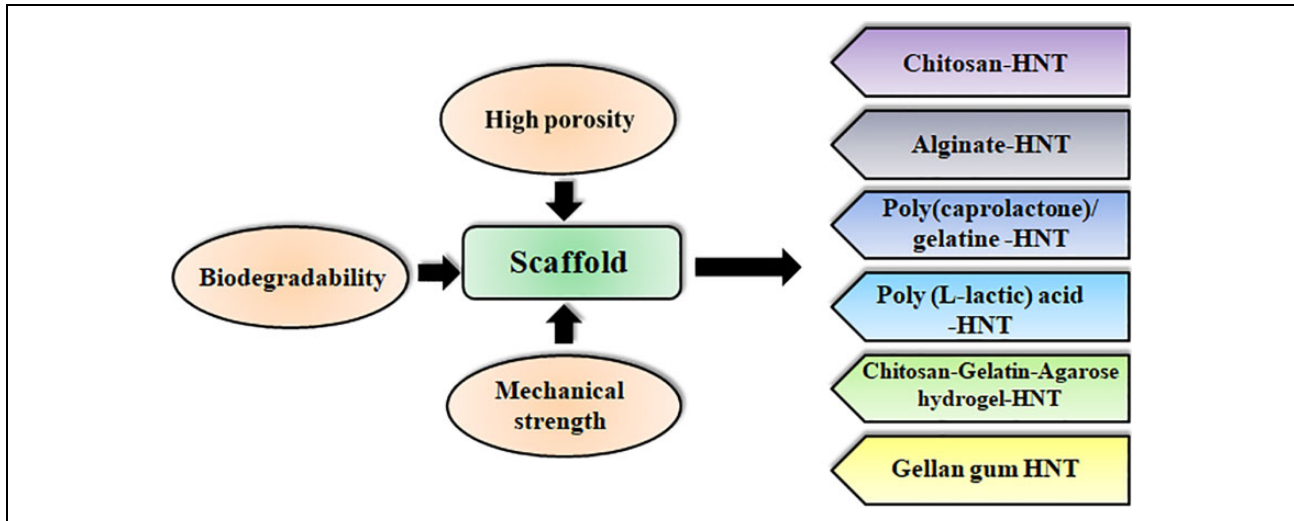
High porosity

Biodegradability

Scaffold

Mechanical strength

Chitosan-HNT

Alginate-HNT

Poly(caprolactone)/ gelatine -HNT

Poly (L-lactic) acid -HNT

Chitosan-Gelatin-Agarose hydrogel-HNT

Gellan gum HNT